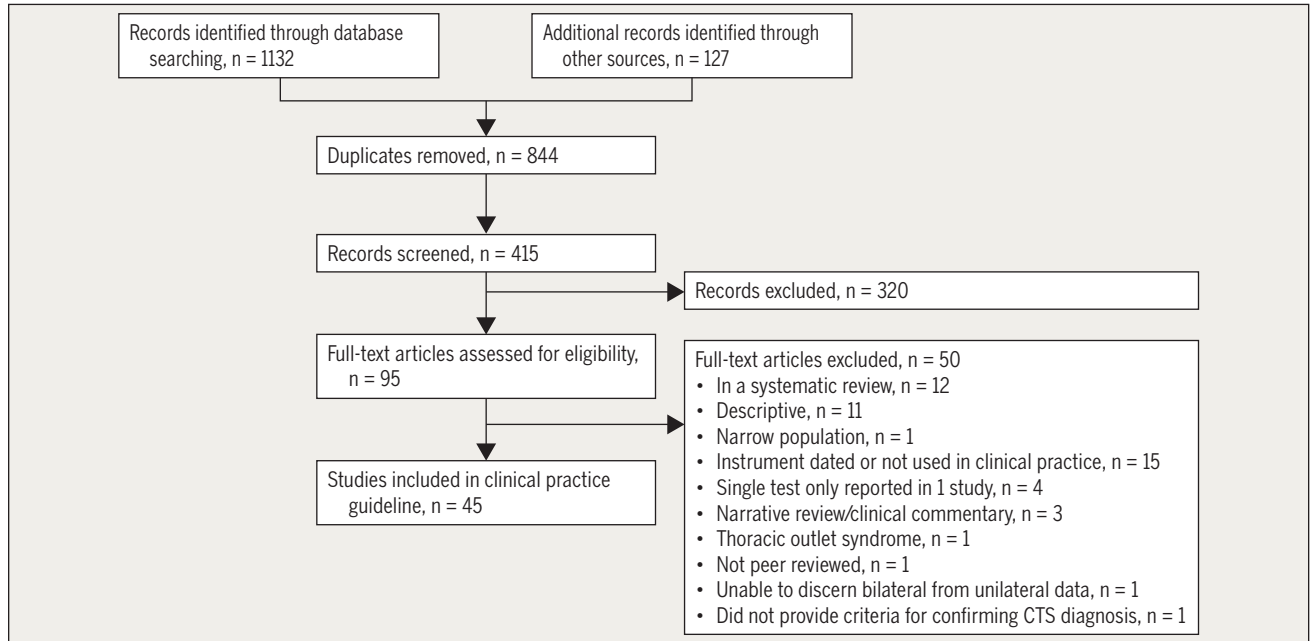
Records identified through database searching, n = 1132

Additional records identified through other sources, n = 127

Duplicates removed, n = 844

Records screened, n = 415

Records excluded, n = 320

Full-text articles assessed for eligibility, n = 95

Full-text articles excluded, n = 50
• In a systematic review, n = 12
• Descriptive, n = 11
• Narrow population, n = 1
• Instrument dated or not used in clinical practice, n = 15
• Single test only reported in 1 study, n = 4
• Narrative review/clinical commentary, n = 3
• Thoracic outlet syndrome, n = 1
• Not peer reviewed, n = 1
• Unable to discern bilateral from unilateral data, n = 1
• Did not provide criteria for confirming CTS diagnosis, n = 1

Studies included in clinical practice guideline, n = 45